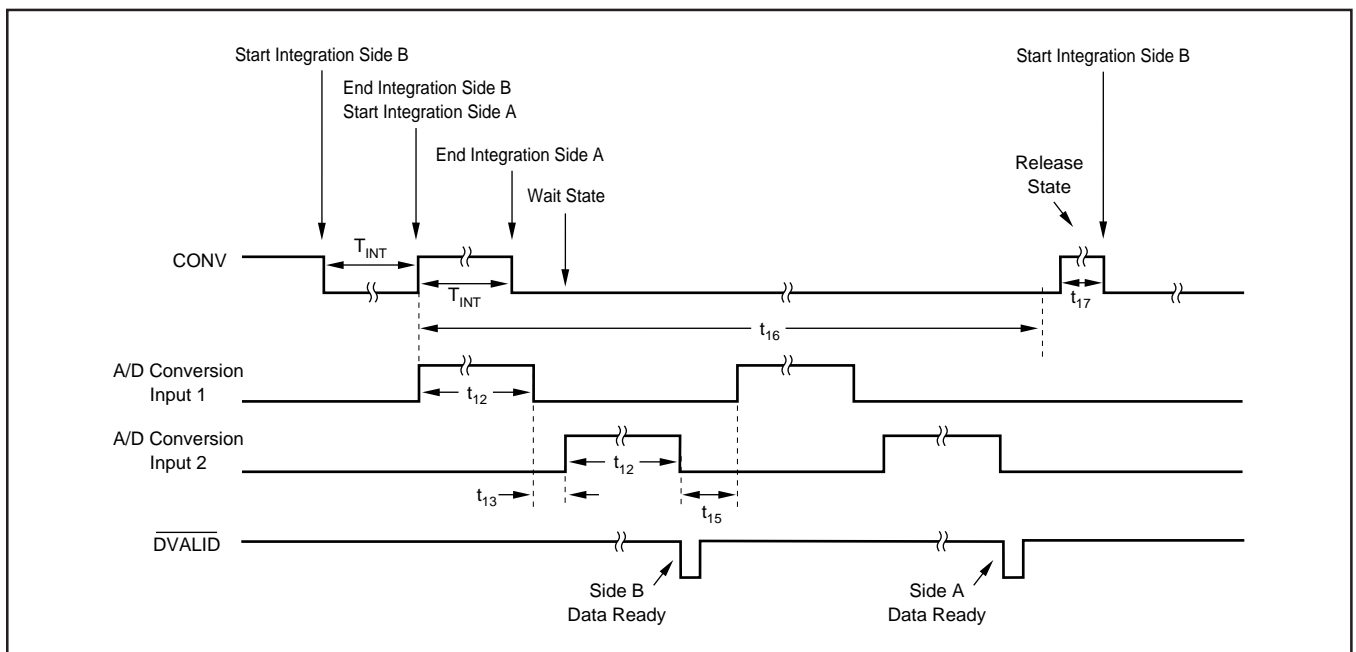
Start Integration Side B

End Integration Side B
Start Integration Side A

End Integration Side A

Wait State

Start Integration Side B

Release State

CONV

$T_{INT}$

$T_{INT}$

$t_{17}$

$t_{16}$

A/D Conversion Input 1

$t_{12}$

A/D Conversion Input 2

$t_{12}$

$t_{13}$

$t_{15}$

$\overline{DVALID}$

Side B Data Ready

Side A Data Ready